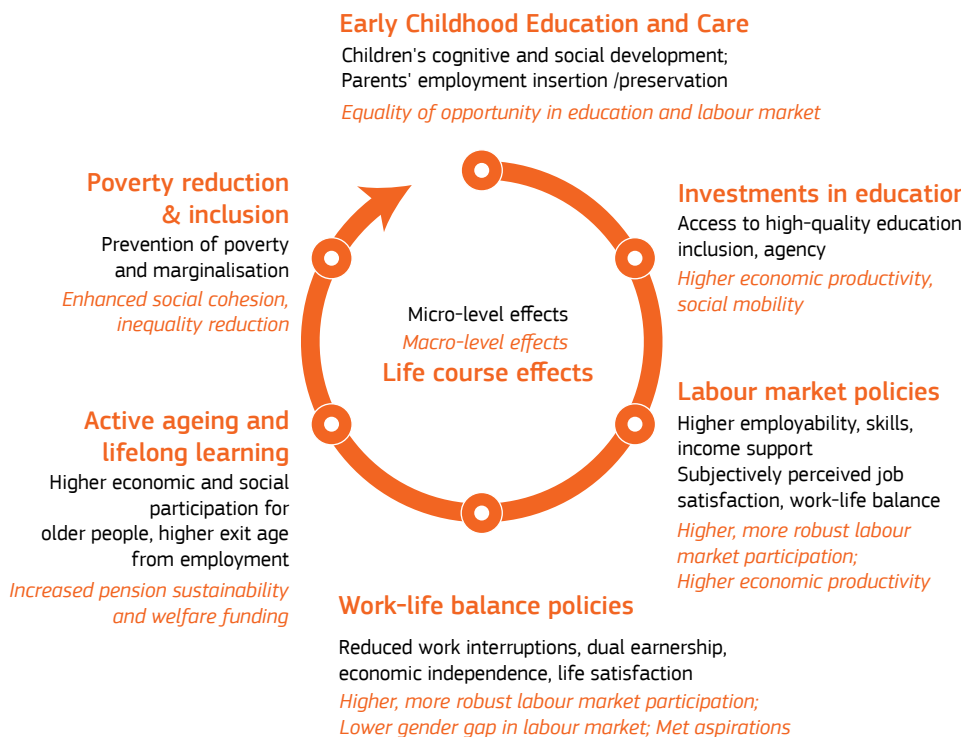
Early Childhood Education and Care
Children's cognitive and social development; Parents' employment insertion /preservation
Equality of opportunity in education and labour market

Investments in educatior
Access to high-quality education inclusion, agency
Higher economic productivity, social mobility

Labour market policies
Higher employability, skills, income support
Subjectively perceived job satisfaction, work-life balance
Higher, more robust labour market participation;
Higher economic productivity

Work-life balance policies
Reduced work interruptions, dual earnership, economic independence, life satisfaction
Higher, more robust labour market participation;
Lower gender gap in labour market; Met aspirations

Active ageing and lifelong learning
Higher economic and social participation for older people, higher exit age from employment
Increased pension sustainability and welfare funding

Poverty reduction & inclusion
Prevention of poverty and marginalisation
Enhanced social cohesion, inequality reduction

Micro-level effects
Macro-level effects
Life course effects